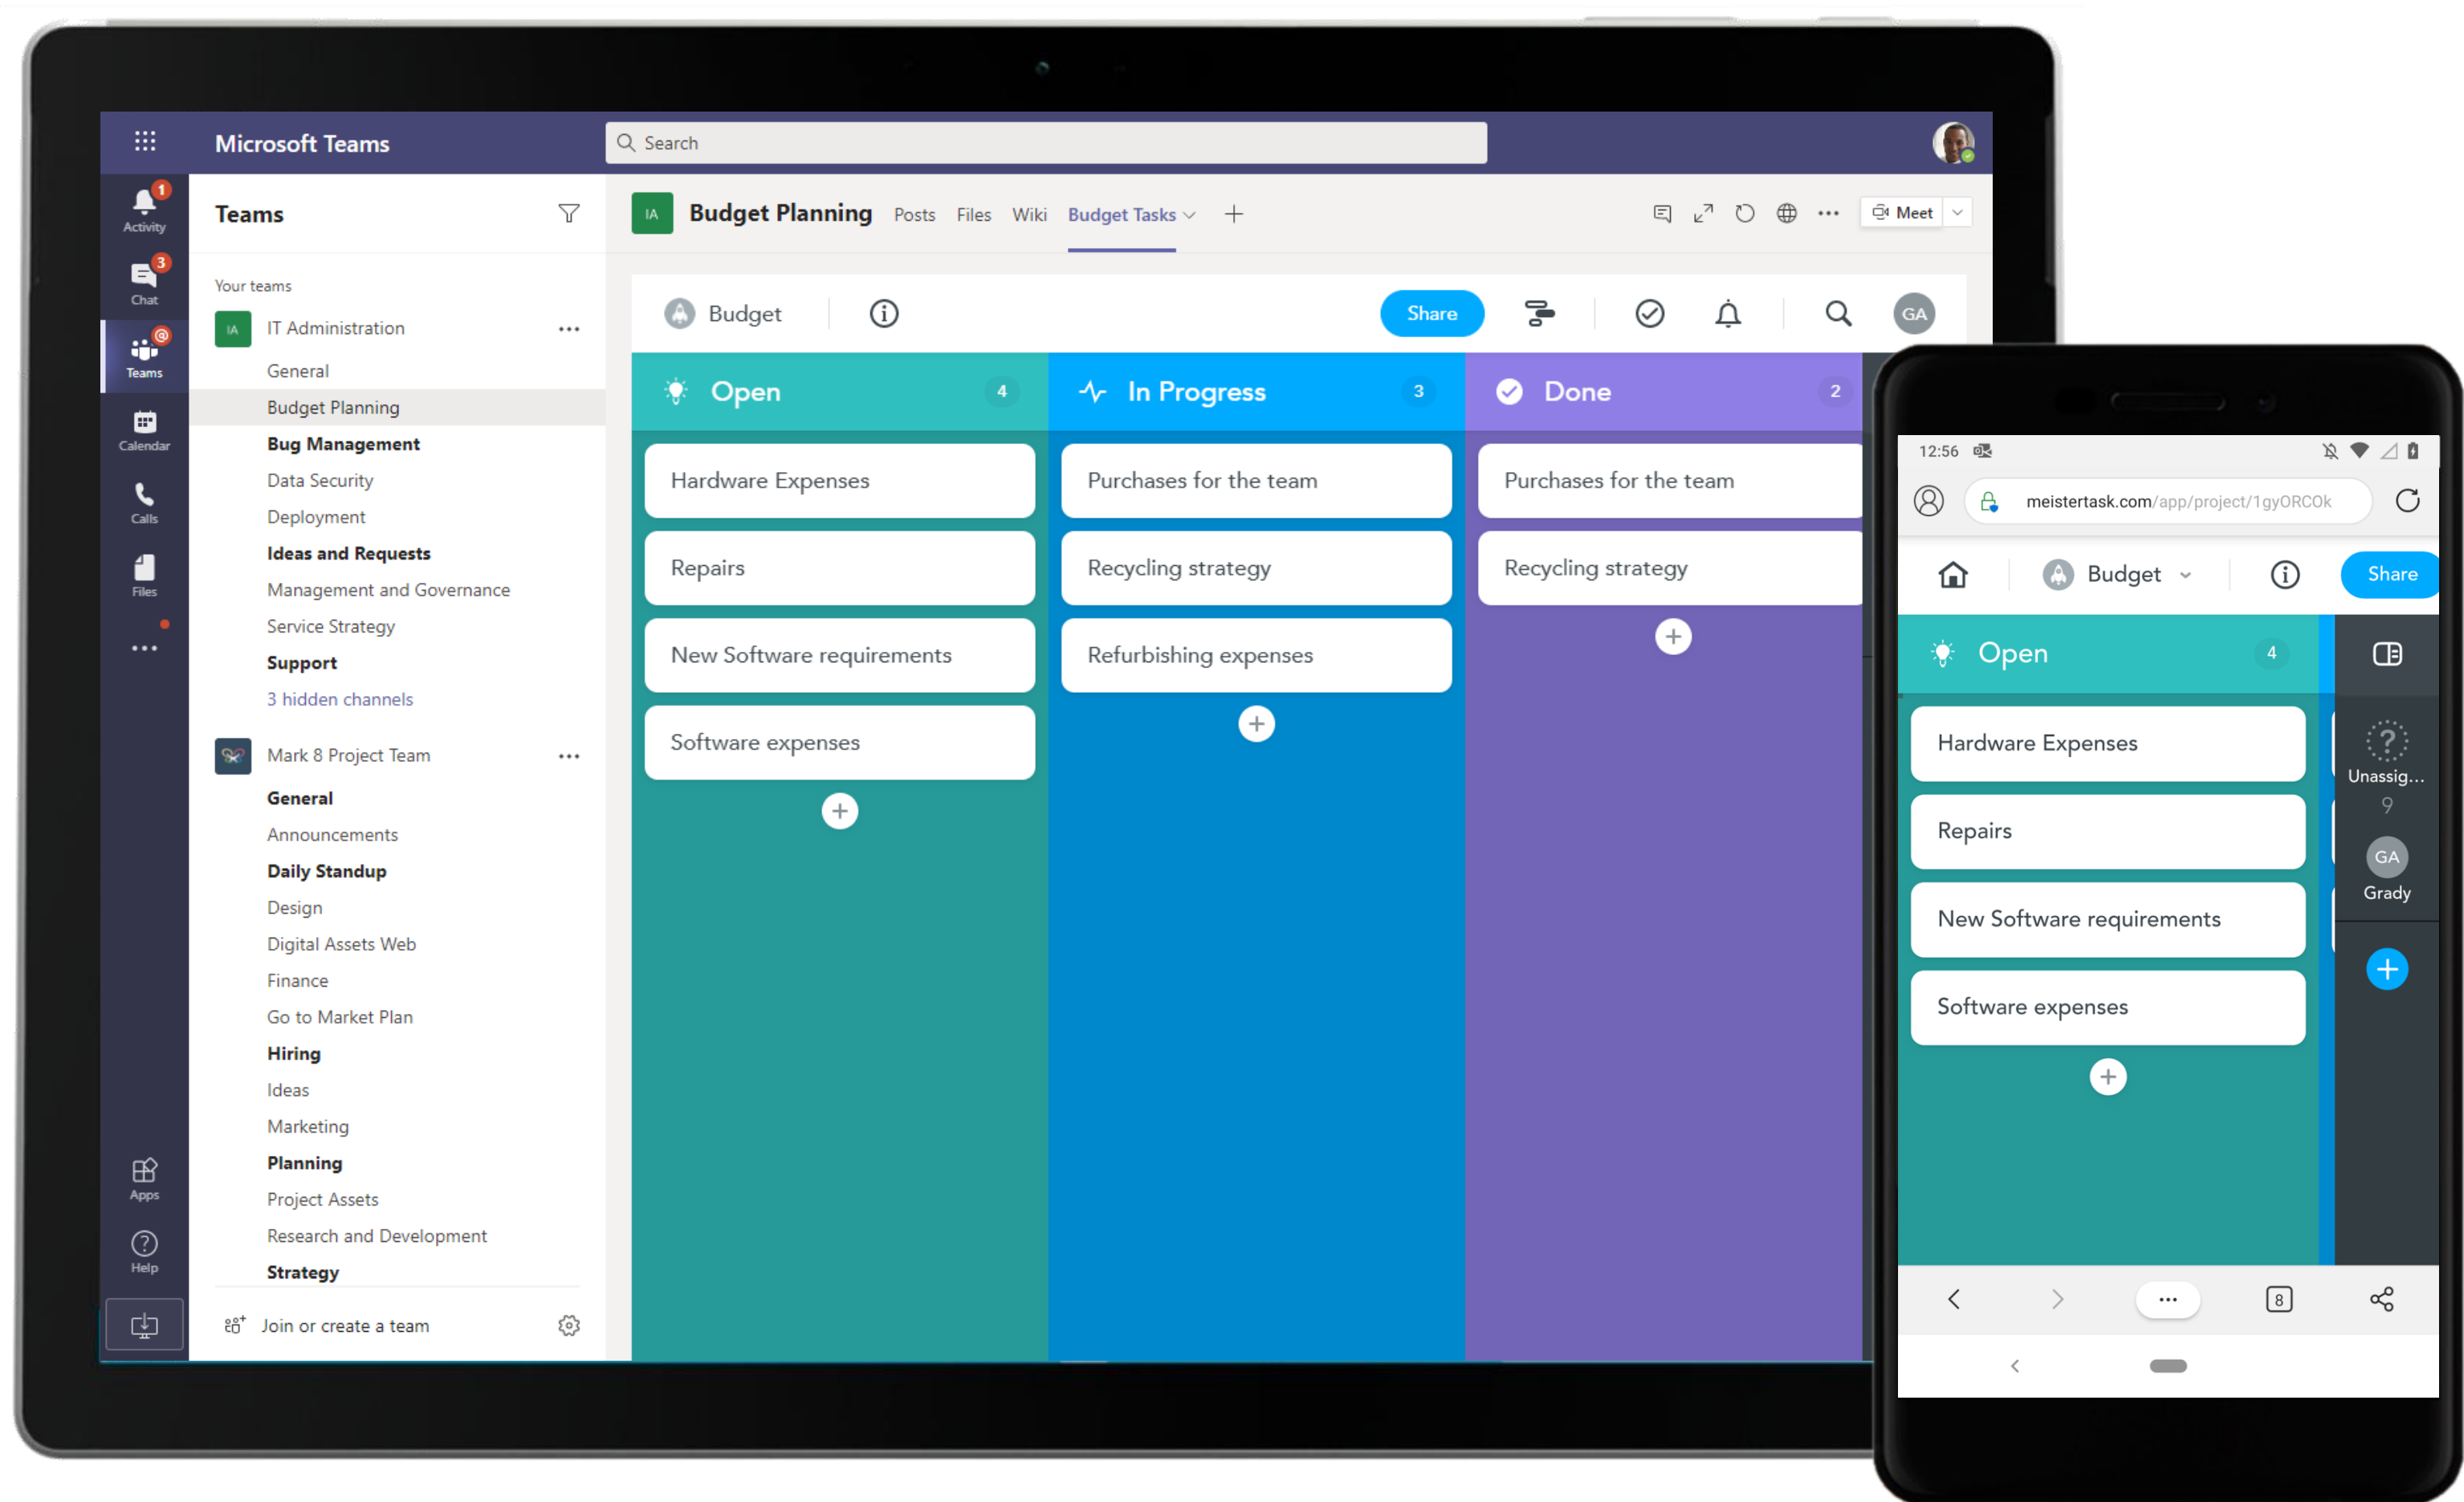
Microsoft Teams

Search

1
Activity
3
Chat
Teams
Calendar
Calls
Files
...
Apps
Help

Teams

Your teams

IA IT Administration ...

General
Budget Planning
Bug Management
Data Security
Deployment
Ideas and Requests
Management and Governance
Service Strategy
Support
3 hidden channels

Mark 8 Project Team ...

General
Announcements
Daily Standup
Design
Digital Assets Web
Finance
Go to Market Plan
Hiring
Ideas
Marketing
Planning
Project Assets
Research and Development
Strategy

Join or create a team

IA Budget Planning Posts Files Wiki Budget Tasks +

Meet

Budget

Share

GA

Open 4

Hardware Expenses
Repairs
New Software requirements
Software expenses

In Progress 3

Purchases for the team
Recycling strategy
Refurbishing expenses

Done 2

Purchases for the team
Recycling strategy

12:56

meistertask.com/app/project/1gyORCOk

Budget

Share

Open 4

Hardware Expenses
Repairs
New Software requirements
Software expenses

Unassig...
9
GA
Grady

8